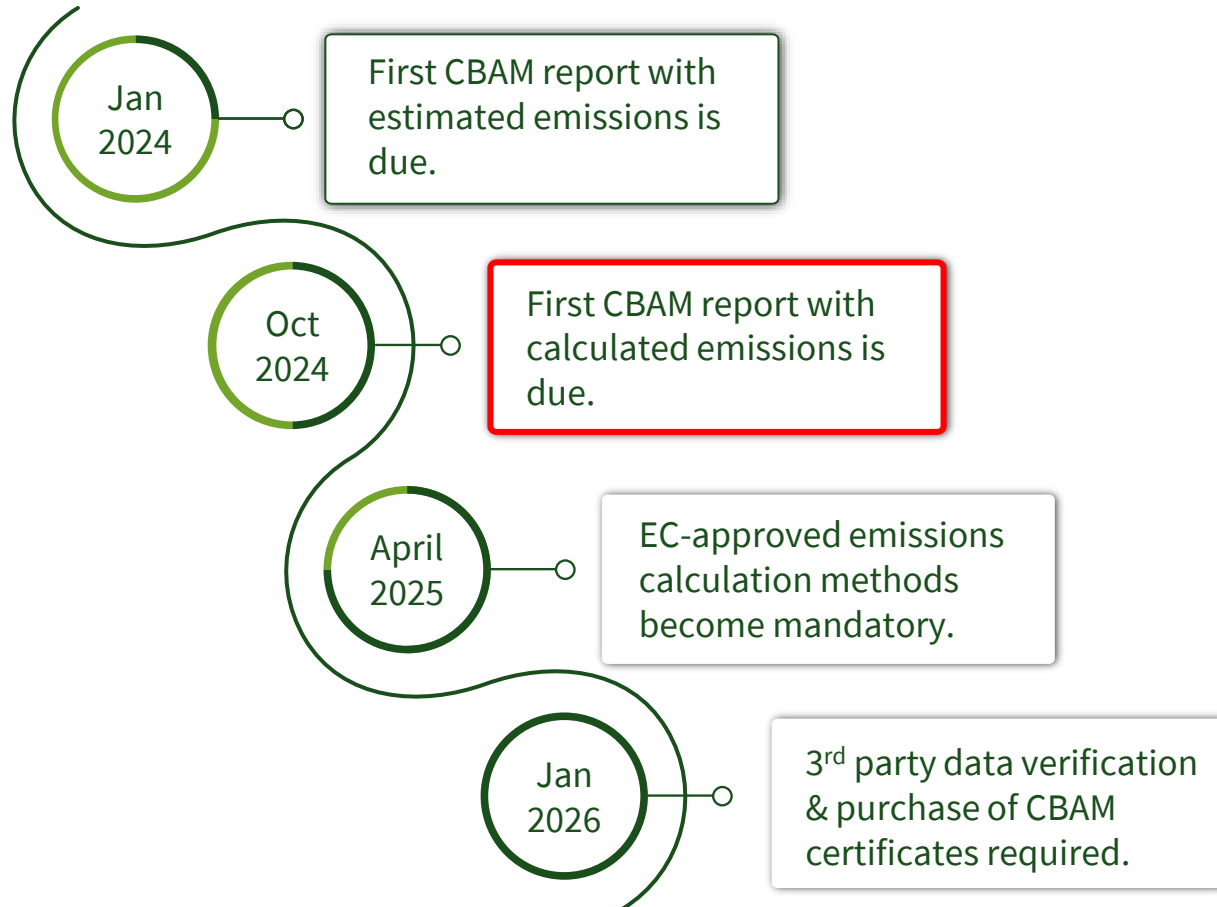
Jan 2024

First CBAM report with estimated emissions is due.

Oct 2024

First CBAM report with calculated emissions is due.

April 2025

EC-approved emissions calculation methods become mandatory.

Jan 2026

3$^{rd}$ party data verification & purchase of CBAM certificates required.